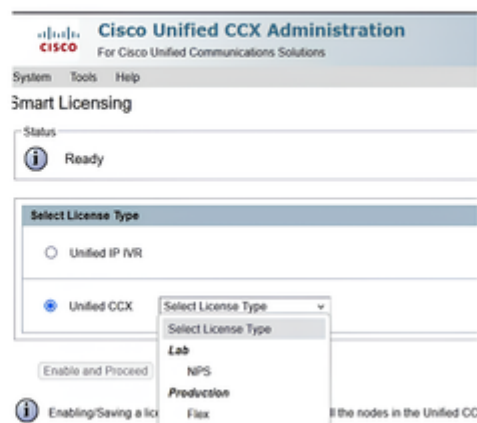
cisco Cisco Unified CCX Administration
For Cisco Unified Communications Solutions

System Tools Help

Smart Licensing

Status

Ready

Select License Type

Unified IP IVR

Unified CCX Select License Type

Select License Type
Lab
NPS
Production
Flex

Enable and Proceed

Enabling/Saving a lic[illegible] ll the nodes in the Unified CC